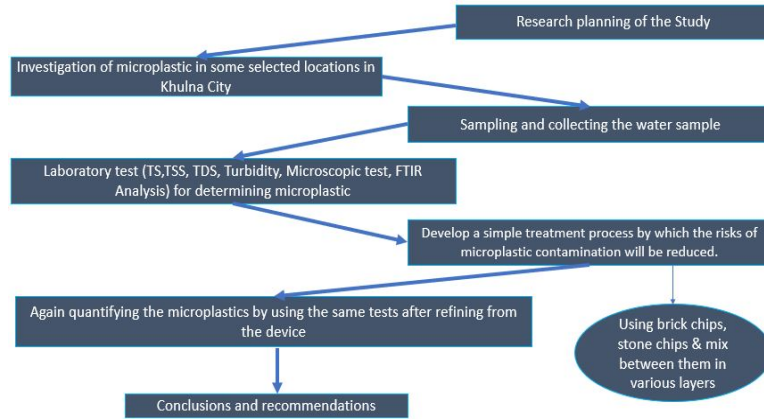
Research planning of the Study

Investigation of microplastic in some selected locations in Khulna City

Sampling and collecting the water sample

Laboratory test (TS,TSS, TDS, Turbidity, Microscopic test, FTIR Analysis) for determining microplastic

Develop a simple treatment process by which the risks of microplastic contamination will be reduced.

Again quantifying the microplastics by using the same tests after refining from the device

Using brick chips, stone chips & mix between them in various layers

Conclusions and recommendations